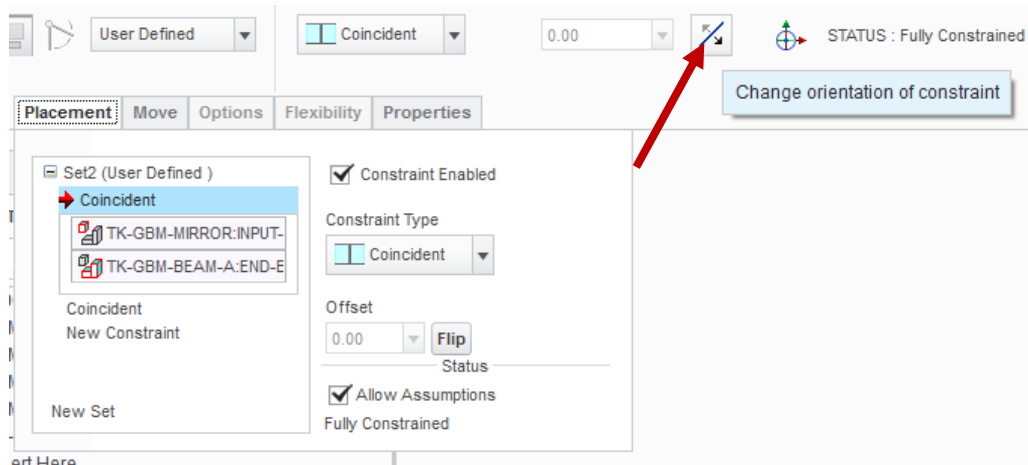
User Defined
Coincident
0.00
STATUS : Fully Constrained
Change orientation of constraint
Placement
Move
Options
Flexibility
Properties
Set2 (User Defined )
Coincident
TK-GBM-MIRROR:INPUT-
TK-GBM-BEAM-A:END-E
Coincident
New Constraint
New Set
Constraint Enabled
Constraint Type
Coincident
Offset
0.00
Flip
Status
Allow Assumptions
Fully Constrained
ert Here